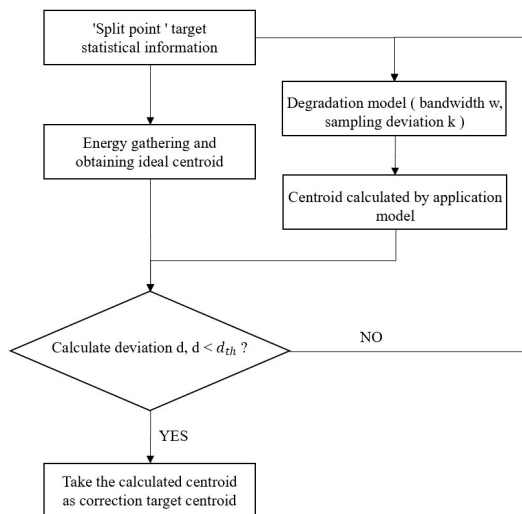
'Split point ' target statistical information

Degradation model ( bandwidth w, sampling deviation k )

Energy gathering and obtaining ideal centroid

Centroid calculated by application model

Calculate deviation d, d < $d_{th}$ ?

NO

YES

Take the calculated centroid as correction target centroid